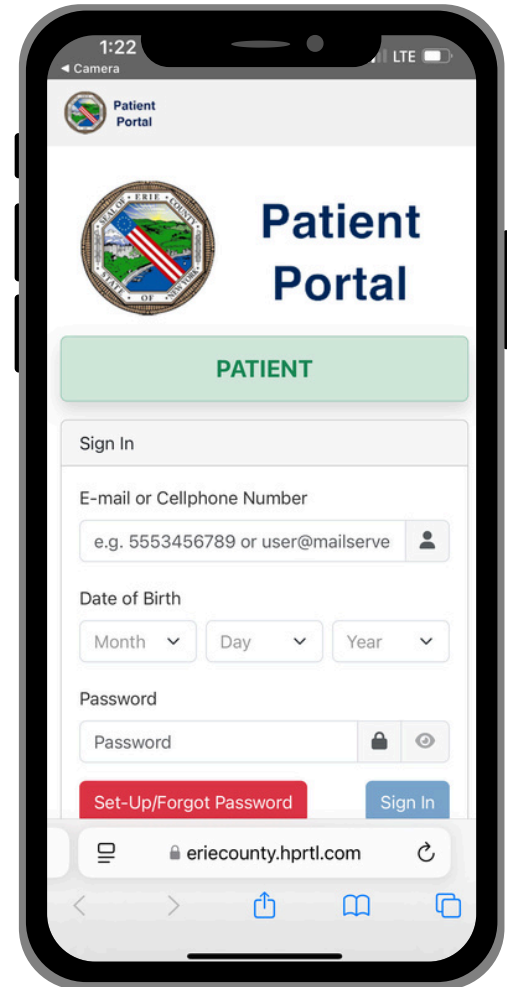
1:22
◂ Camera
LTE

Patient Portal

SEAL OF ERIE COUNTY STATE OF NEW YORK

Patient Portal

PATIENT

Sign In

E-mail or Cellphone Number

e.g. 5553456789 or user@mailserve

Date of Birth

Month
Day
Year

Password

Password

Set-Up/Forgot Password

Sign In

eriecounty.hprtl.com